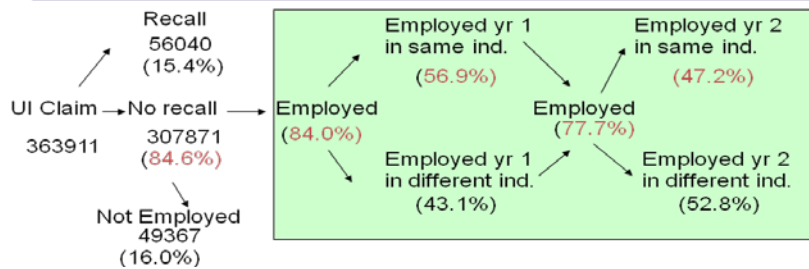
Recall
56040
(15.4%)

UI Claim No recall
363911 307871
(84.6%)

Not Employed
49367
(16.0%)

Employed
(84.0%)

Employed yr 1
in same ind.
(56.9%)

Employed yr 1
in different ind.
(43.1%)

Employed
(77.7%)

Employed yr 2
in same ind.
(47.2%)

Employed yr 2
in different ind.
(52.8%)